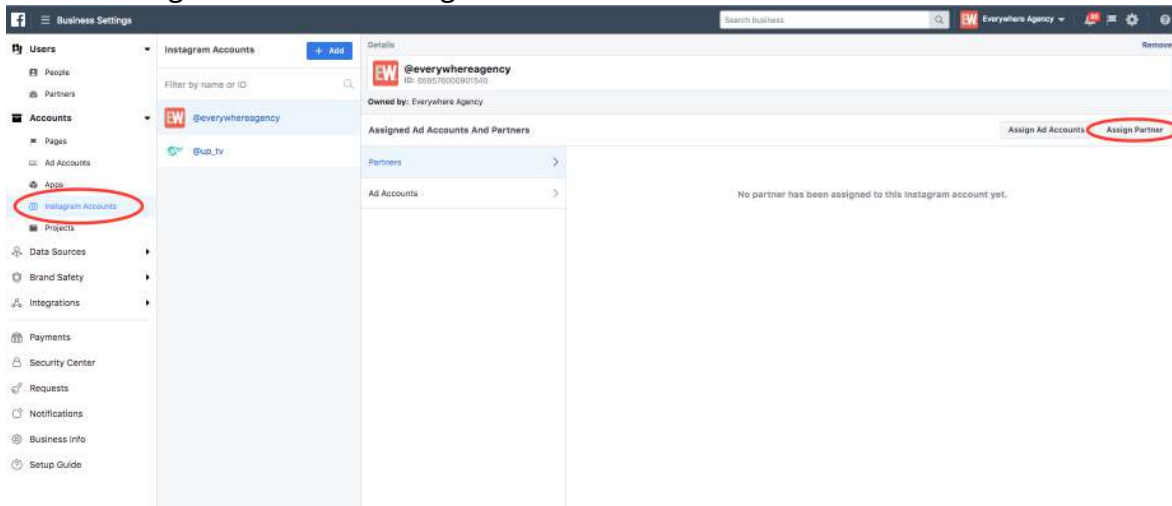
Business Settings

Search business

Everywhere Agency

Users

People

Partners

Accounts

Pages

Ad Accounts

Apps

Instagram Accounts

Projects

Data Sources

Brand Safety

Integrations

Payments

Security Center

Requests

Notifications

Business Info

Setup Guide

Instagram Accounts

+ Add

Filter by name or ID

@everywhereagency

@up_tv

Details

Remove

@everywhereagency

ID: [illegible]

Owned by: Everywhere Agency

Assigned Ad Accounts And Partners

Assign Ad Accounts

Assign Partner

Partners

Ad Accounts

No partner has been assigned to this Instagram account yet.